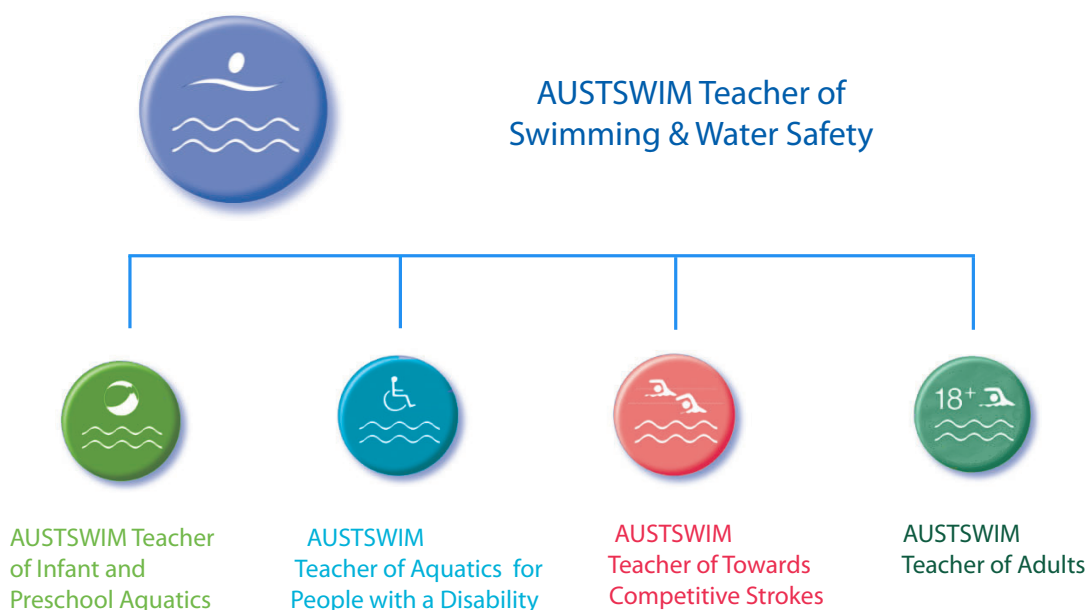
AUSTSWIM Teacher of Swimming & Water Safety

18+

AUSTSWIM Teacher of Infant and Preschool Aquatics

AUSTSWIM Teacher of Aquatics for People with a Disability

AUSTSWIM Teacher of Towards Competitive Strokes

AUSTSWIM Teacher of Adults